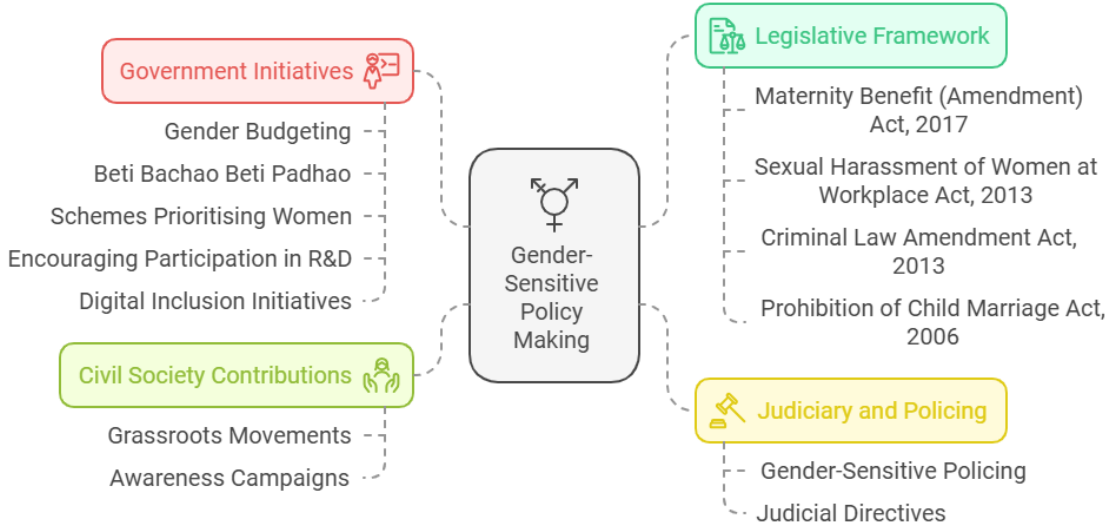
Government Initiatives

Gender Budgeting

Beti Bachao Beti Padhao

Schemes Prioritising Women

Encouraging Participation in R&D

Digital Inclusion Initiatives

Civil Society Contributions

Grassroots Movements

Awareness Campaigns

Gender-Sensitive Policy Making

Legislative Framework

Maternity Benefit (Amendment) Act, 2017

Sexual Harassment of Women at Workplace Act, 2013

Criminal Law Amendment Act, 2013

Prohibition of Child Marriage Act, 2006

Judiciary and Policing

Gender-Sensitive Policing

Judicial Directives